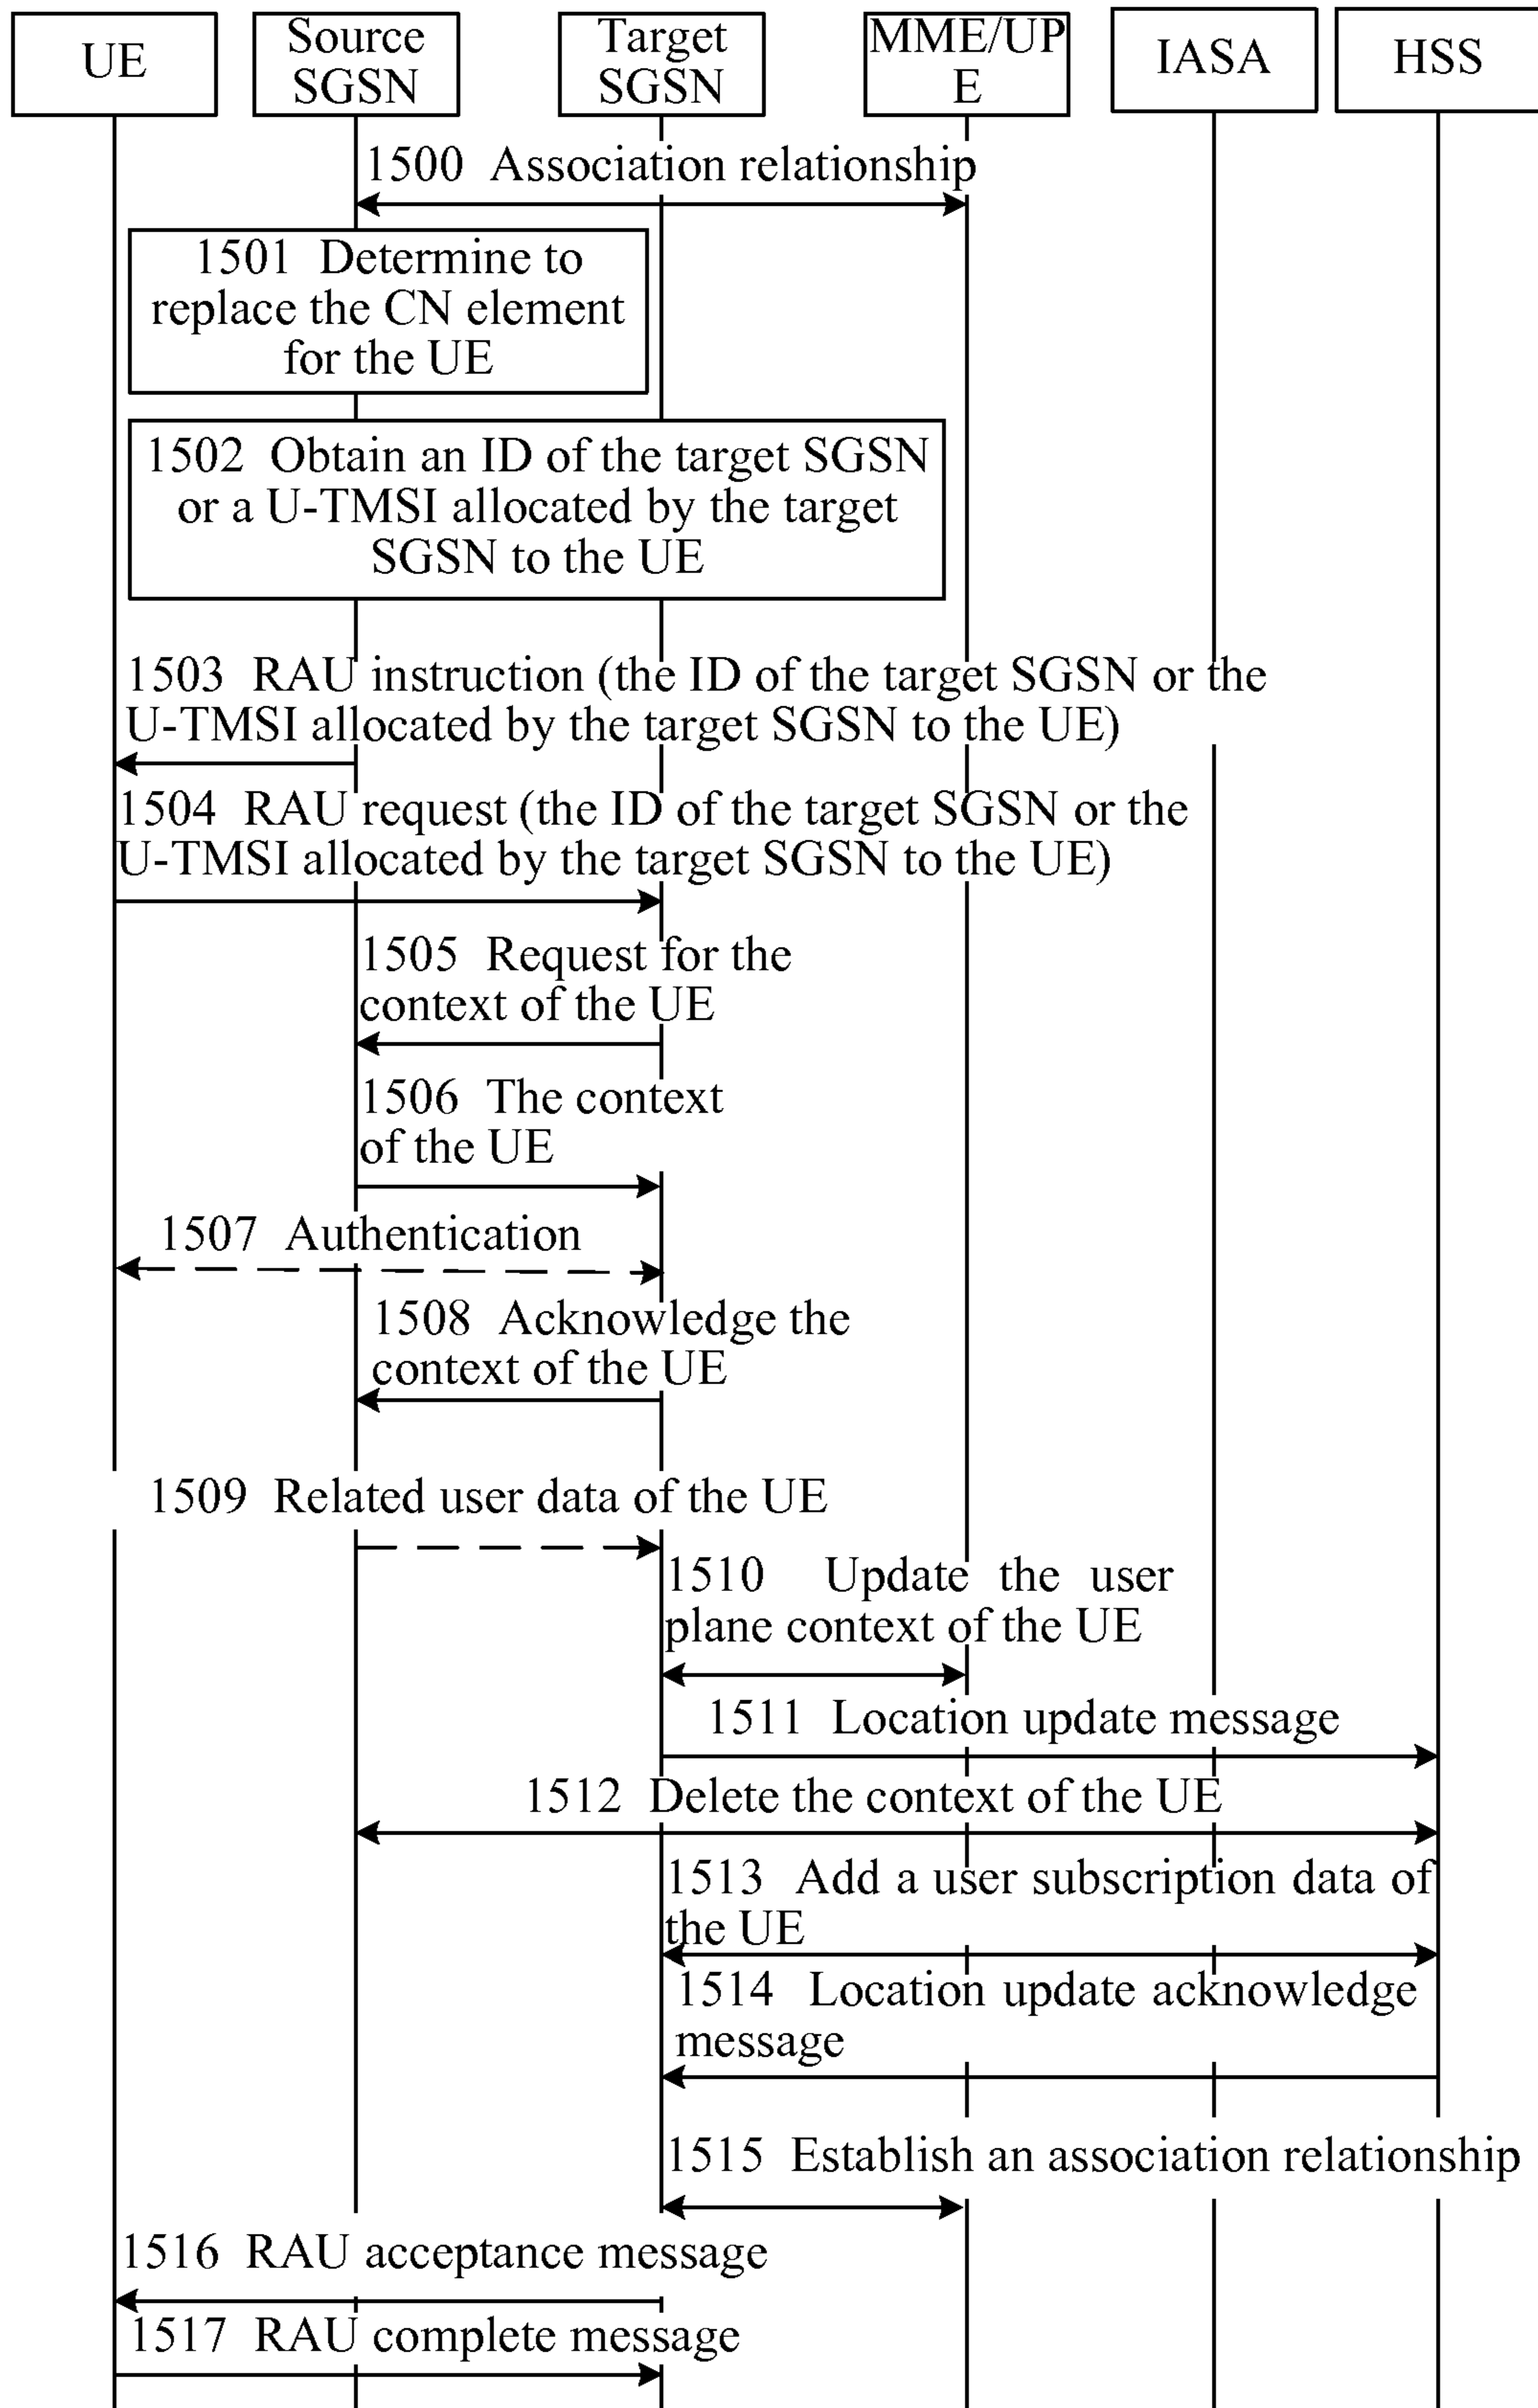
UE

Source SGSN

Target SGSN

MME/UPE

IASA

HSS

1500 Association relationship

1501 Determine to replace the CN element for the UE

1502 Obtain an ID of the target SGSN or a U-TMSI allocated by the target SGSN to the UE

1503 RAU instruction (the ID of the target SGSN or the U-TMSI allocated by the target SGSN to the UE)

1504 RAU request (the ID of the target SGSN or the U-TMSI allocated by the target SGSN to the UE)

1505 Request for the context of the UE

1506 The context of the UE

1507 Authentication

1508 Acknowledge the context of the UE

1509 Related user data of the UE

1510 Update the user plane context of the UE

1511 Location update message

1512 Delete the context of the UE

1513 Add a user subscription data of the UE

1514 Location update acknowledge message

1515 Establish an association relationship

1516 RAU acceptance message

1517 RAU complete message